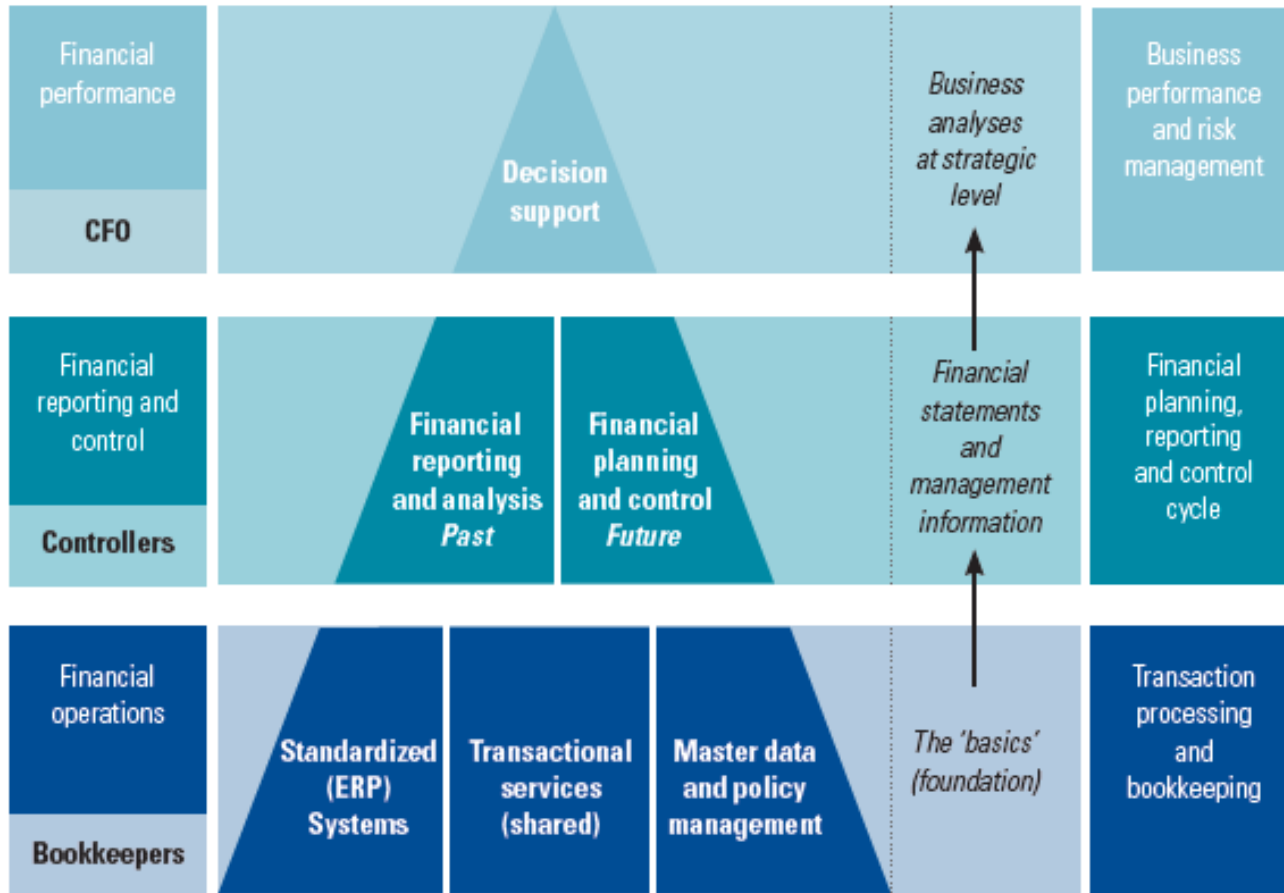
Financial performance

CFO

Decision support

Business analyses at strategic level

Business performance and risk management

Financial reporting and control

Controllers

Financial reporting and analysis Past

Financial planning and control Future

Financial statements and management information

Financial planning, reporting and control cycle

Financial operations

Bookkeepers

Standardized (ERP) Systems

Transactional services (shared)

Master data and policy management

The 'basics' (foundation)

Transaction processing and bookkeeping